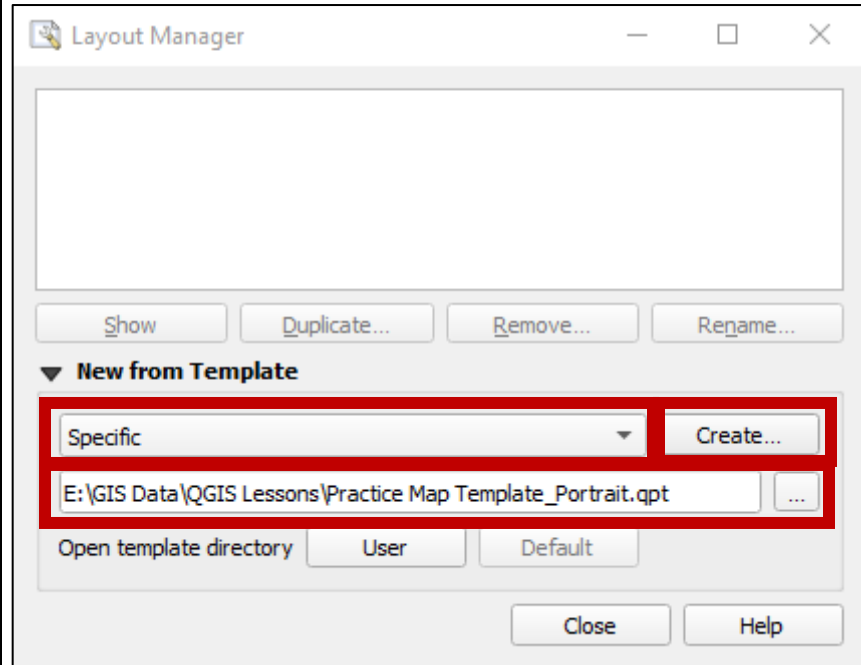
Layout Manager

Show
Duplicate...
Remove...
Rename...

New from Template

Specific
Create...

E:\GIS Data\QGIS Lessons\Practice Map Template_Portrait.qpt
...

Open template directory
User
Default

Close
Help